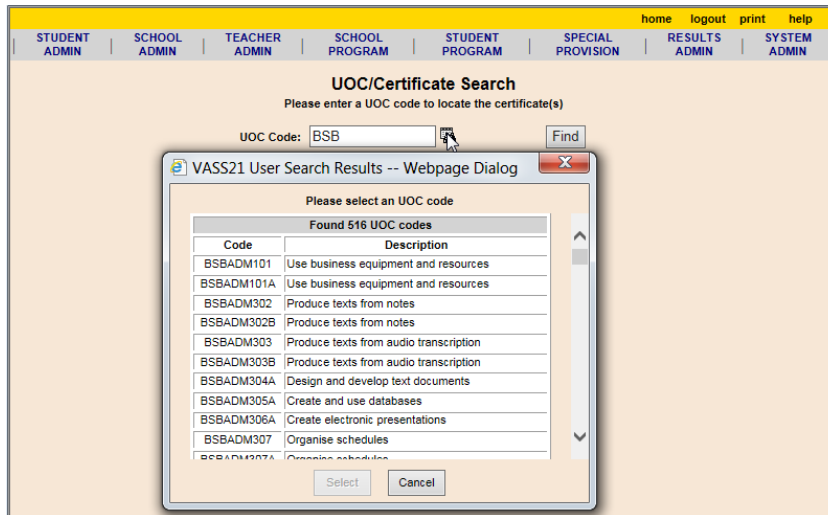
home logout print help

STUDENT ADMIN | SCHOOL ADMIN | TEACHER ADMIN | SCHOOL PROGRAM | STUDENT PROGRAM | SPECIAL PROVISION | RESULTS ADMIN | SYSTEM ADMIN

UOC/Certificate Search
Please enter a UOC code to locate the certificate(s)

UOC Code: BSB Find

VASS21 User Search Results -- Webpage Dialog

Please select an UOC code

| Found 516 UOC codes | |
|---|---|
| Code | Description |
| BSBADM101 | Use business equipment and resources |
| BSBADM101A | Use business equipment and resources |
| BSBADM302 | Produce texts from notes |
| BSBADM302B | Produce texts from notes |
| BSBADM303 | Produce texts from audio transcription |
| BSBADM303B | Produce texts from audio transcription |
| BSBADM304A | Design and develop text documents |
| BSBADM305A | Create and use databases |
| BSBADM306A | Create electronic presentations |
| BSBADM307 | Organise schedules |
| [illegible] | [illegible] |

Select Cancel